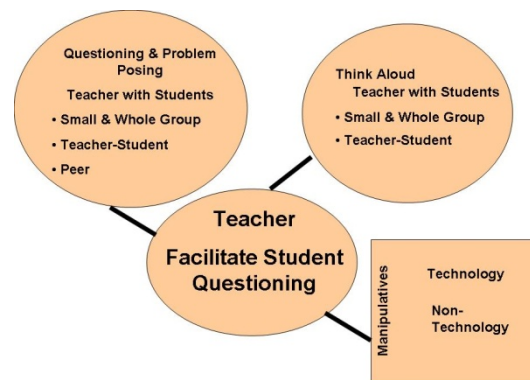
Questioning & Problem Posing
Teacher with Students
• Small & Whole Group
• Teacher-Student
• Peer

Think Aloud
Teacher with Students
• Small & Whole Group
• Teacher-Student

Teacher
Facilitate Student Questioning

Manipulatives
Technology
Non-Technology